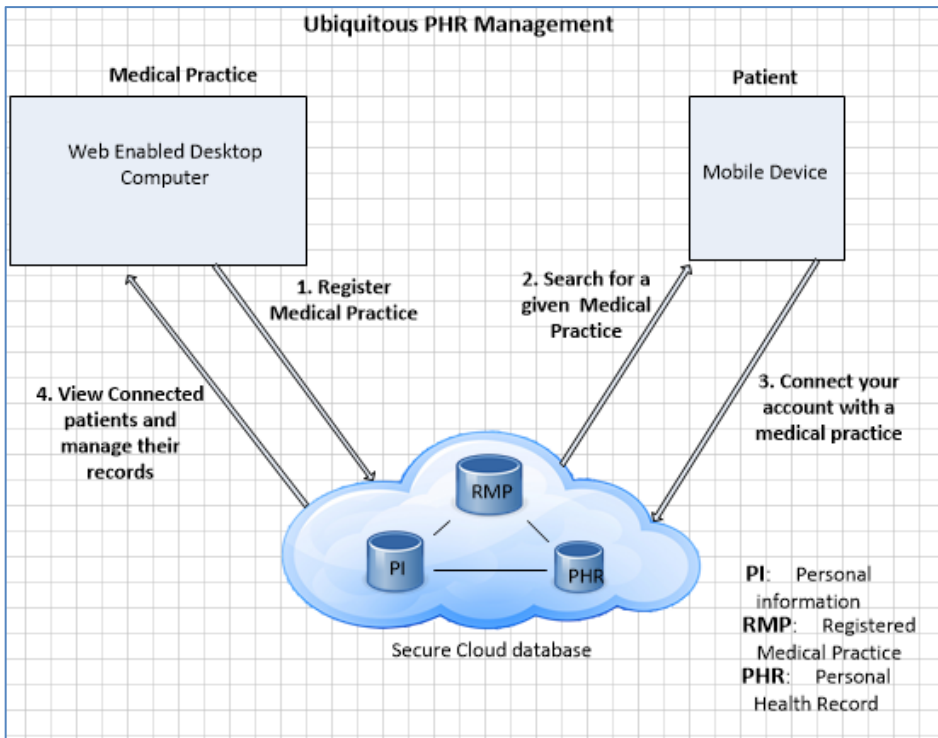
Ubiquitous PHR Management

Medical Practice

Web Enabled Desktop Computer

Patient

Mobile Device

1. Register Medical Practice

2. Search for a given Medical Practice

3. Connect your account with a medical practice

4. View Connected patients and manage their records

RMP

PI

PHR

Secure Cloud database

PI: Personal information
RMP: Registered Medical Practice
PHR: Personal Health Record